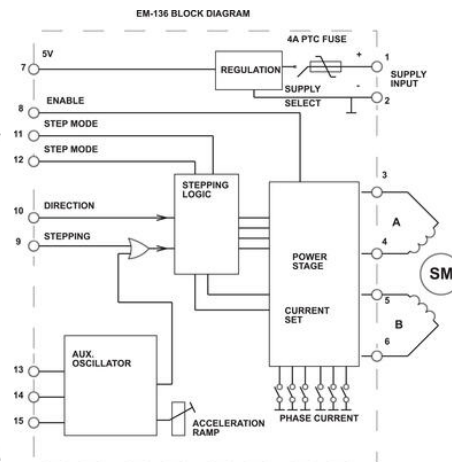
EM-136 BLOCK DIAGRAM

5V
7
REGULATION
4A PTC FUSE
+
1
SUPPLY INPUT
SUPPLY SELECT
-
2
8
ENABLE
11
STEP MODE
12
STEP MODE
STEPPING LOGIC
10
DIRECTION
9
STEPPING
POWER STAGE
CURRENT SET
3
A
4
SM
5
B
6
13
14
15
AUX. OSCILLATOR
ACCELERATION RAMP
PHASE CURRENT